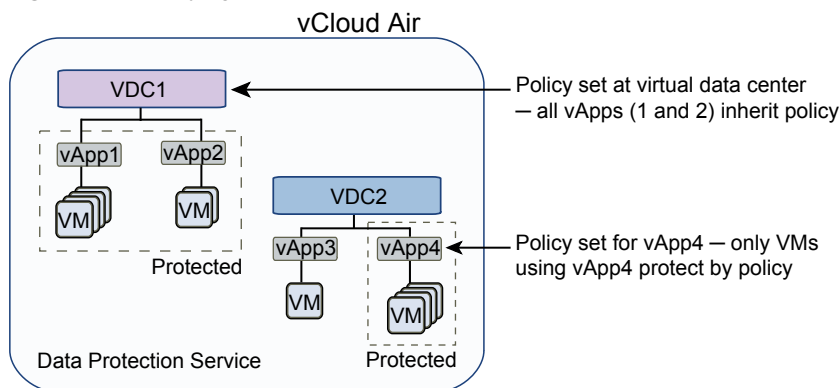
vCloud Air

VDC1

Policy set at virtual data center ─ all vApps (1 and 2) inherit policy

vApp1

vApp2

VM

VM

Protected

VDC2

vApp3

vApp4

Policy set for vApp4 ─ only VMs using vApp4 protect by policy

VM

VM

Data Protection Service

Protected